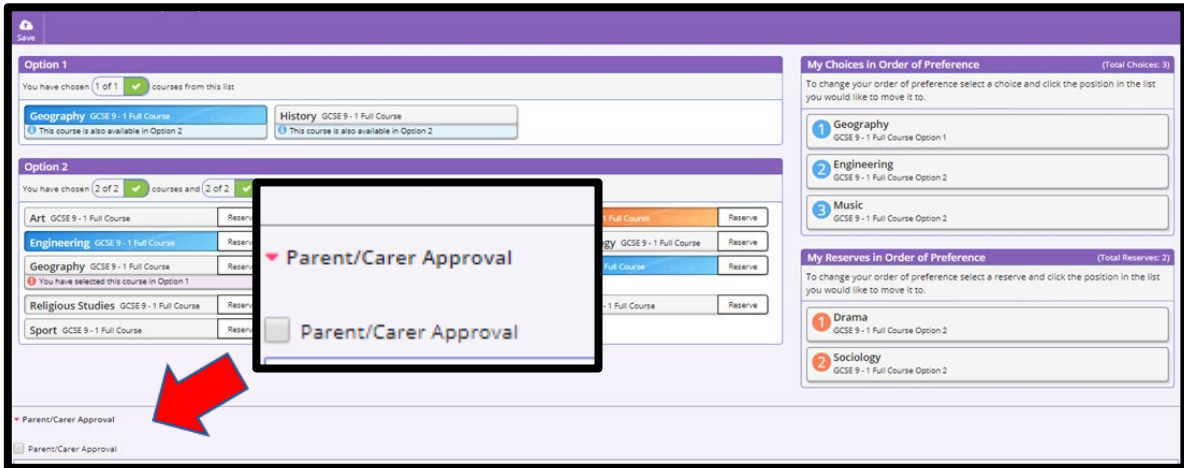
Save

Option 1

You have chosen 1 of 1 courses from this list

Geography GCSE 9 - 1 Full Course
This course is also available in Option 2

History GCSE 9 - 1 Full Course
This course is also available in Option 2

Option 2

You have chosen 2 of 2 courses and 2 of 2

Art GCSE 9 - 1 Full Course Reserve

Engineering GCSE 9 - 1 Full Course Reserve

Geography GCSE 9 - 1 Full Course Reserve
You have selected this course in Option 1

Religious Studies GCSE 9 - 1 Full Course Reserve

Sport GCSE 9 - 1 Full Course Reserve

1 Full Course Reserve

gy GCSE 9 - 1 Full Course Reserve

Full Course Reserve

- 1 Full Course Reserve

Parent/Carer Approval

Parent/Carer Approval

My Choices in Order of Preference (Total Choices: 3)

To change your order of preference select a choice and click the position in the list you would like to move it to.

1 Geography
GCSE 9 - 1 Full Course Option 1

2 Engineering
GCSE 9 - 1 Full Course Option 2

3 Music
GCSE 9 - 1 Full Course Option 2

My Reserves in Order of Preference (Total Reserves: 2)

To change your order of preference select a reserve and click the position in the list you would like to move it to.

1 Drama
GCSE 9 - 1 Full Course Option 2

2 Sociology
GCSE 9 - 1 Full Course Option 2

Parent/Carer Approval

Parent/Carer Approval